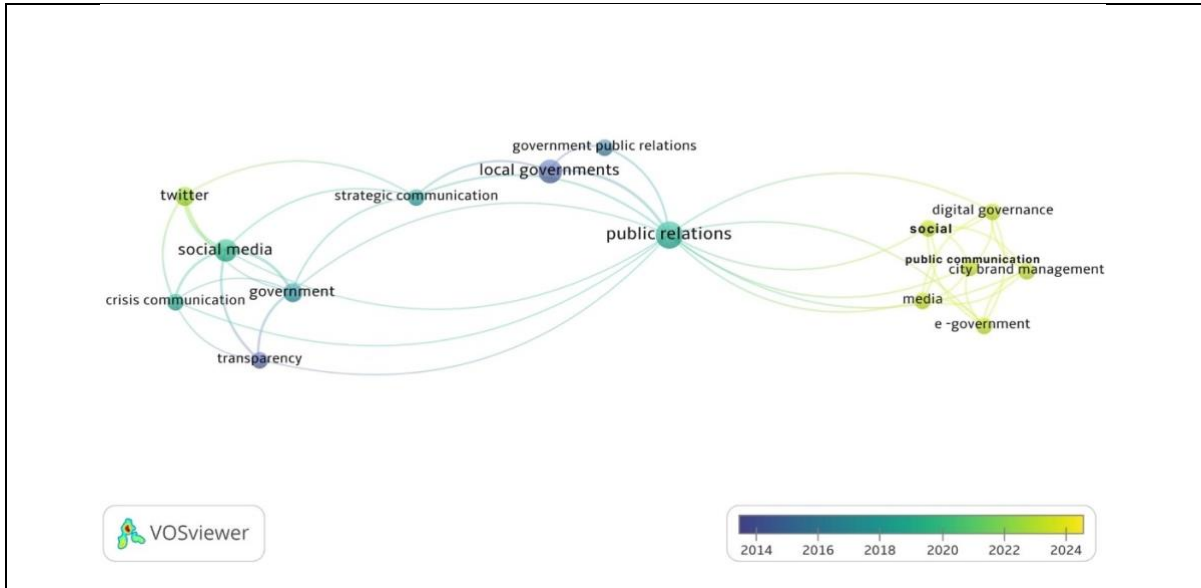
government public relations
local governments
twitter
strategic communication
digital governance
social
public relations
social media
public communication
city brand management
crisis communication
government
media
e -government
transparency

VOSviewer

2014
2016
2018
2020
2022
2024